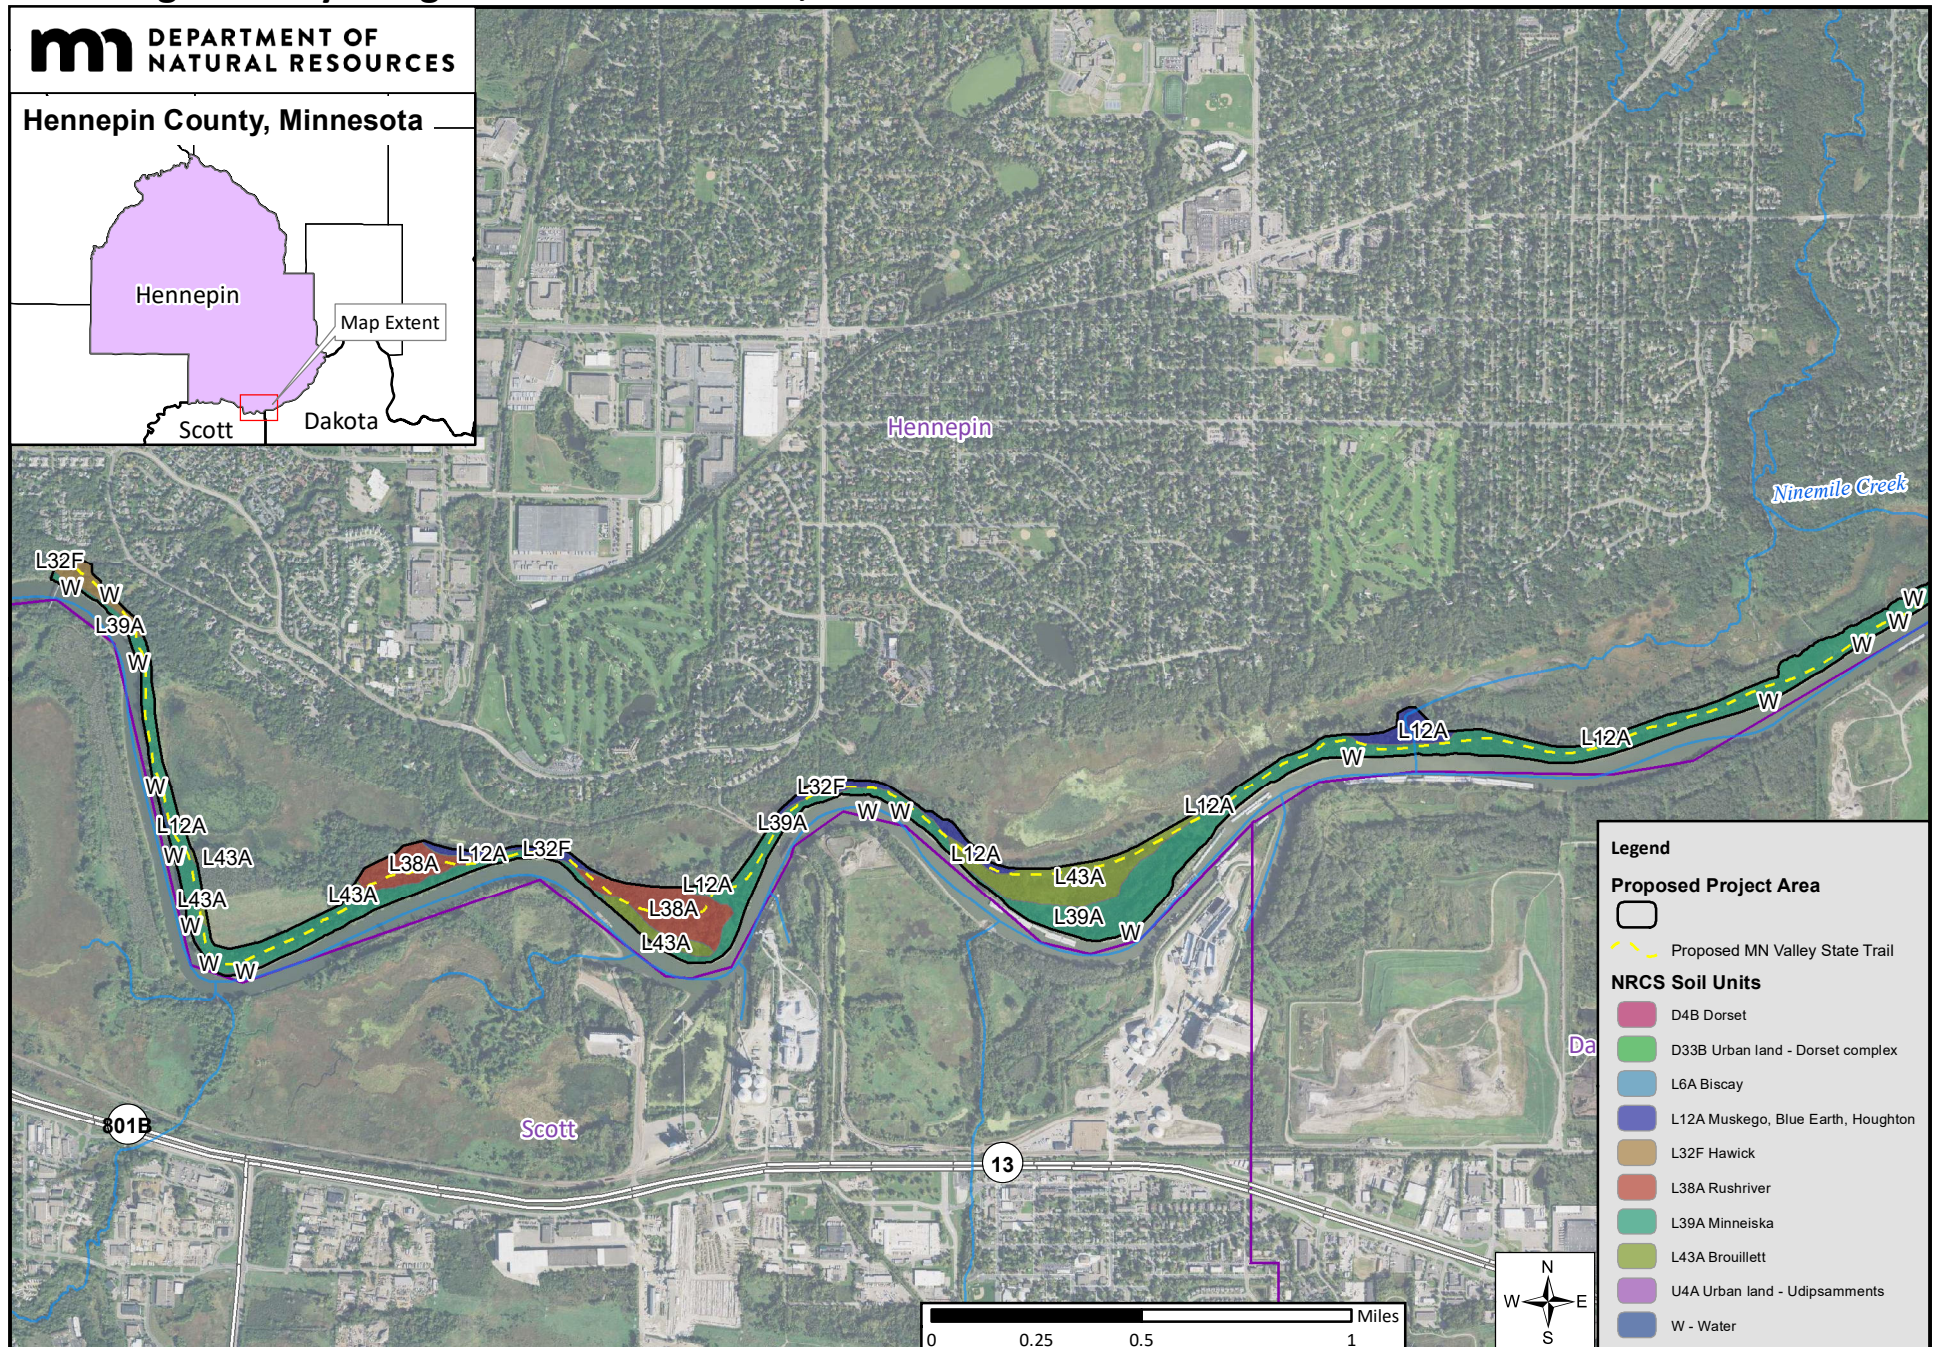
DEPARTMENT OF NATURAL RESOURCES

Hennepin County, Minnesota

Hennepin
Map Extent
Scott
Dakota

Hennepin
Ninemile Creek

L32F
W
W
L39A
W
W
L12A
W
L43A
L43A
W
W
W
L43A
L38A
L12A
L32F
L12A
L38A
L43A
L32F
L39A
W
W
L12A
L43A
L39A
W
L12A
W
L12A
L12A
W
W
W
W

801B
Scott
13
Da

Legend
Proposed Project Area
Proposed MN Valley State Trail
NRCS Soil Units
D4B Dorset
D33B Urban land - Dorset complex
L6A Biscay
L12A Muskego, Blue Earth, Houghton
L32F Hawick
L38A Rushriver
L39A Minneiska
L43A Brouillett
U4A Urban land - Udipsamments
W - Water

N
W
E
S

Miles
0
0.25
0.5
1